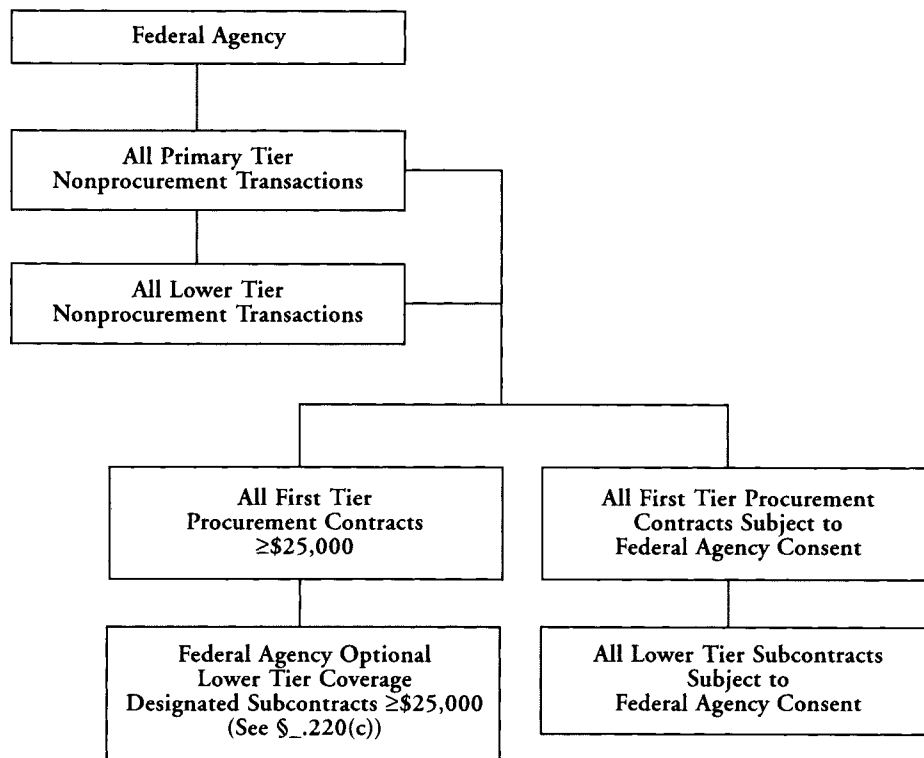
Federal Agency

All Primary Tier Nonprocurement Transactions

All Lower Tier Nonprocurement Transactions

All First Tier Procurement Contracts $\geq$\$25,000

All First Tier Procurement Contracts Subject to Federal Agency Consent

Federal Agency Optional Lower Tier Coverage Designated Subcontracts $\geq$\$25,000 (See §\_.220(c))

All Lower Tier Subcontracts Subject to Federal Agency Consent